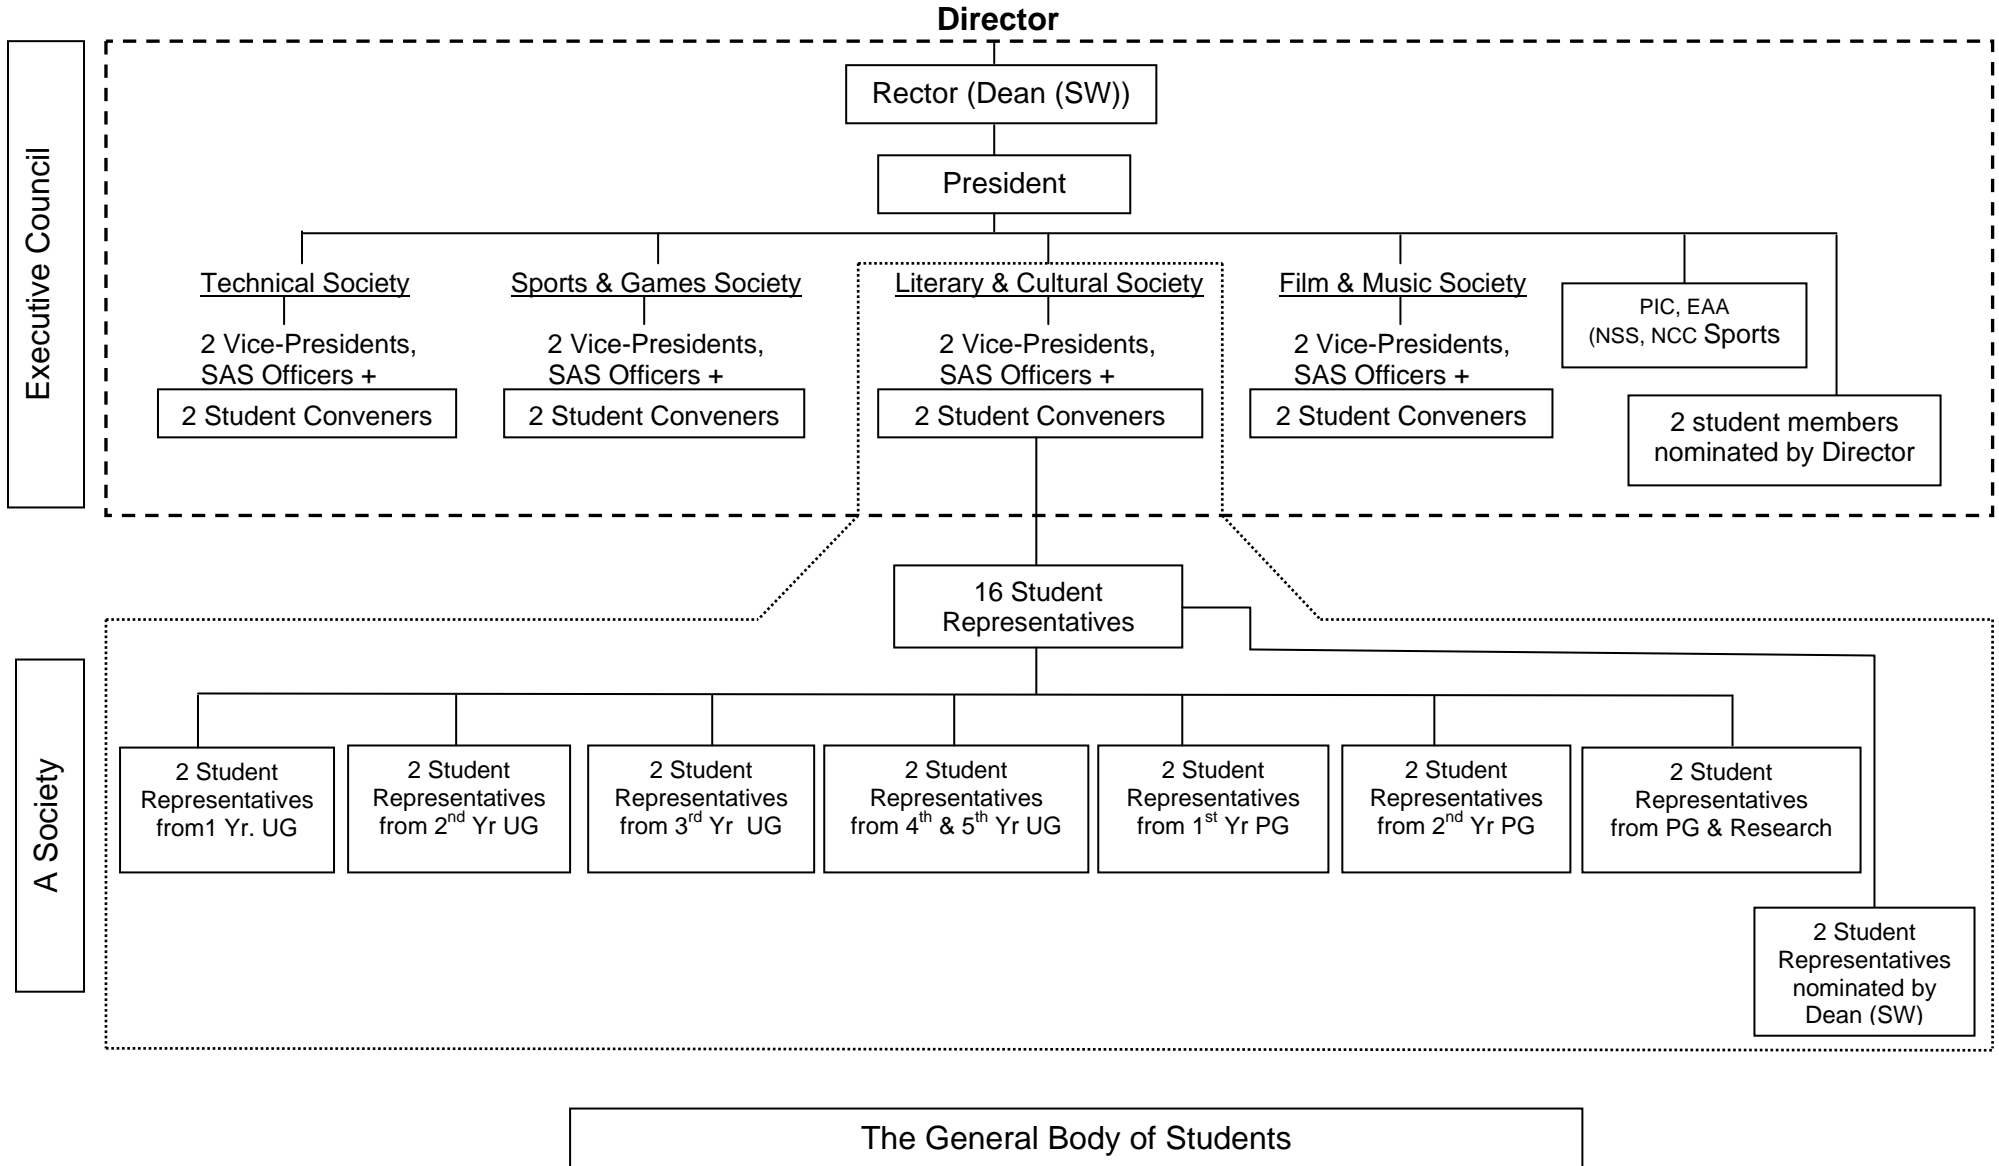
Director

Executive Council

Rector (Dean (SW))

President

Technical Society

2 Vice-Presidents, SAS Officers +

2 Student Conveners

Sports & Games Society

2 Vice-Presidents, SAS Officers +

2 Student Conveners

Literary & Cultural Society

2 Vice-Presidents, SAS Officers +

2 Student Conveners

Film & Music Society

2 Vice-Presidents, SAS Officers +

2 Student Conveners

PIC, EAA (NSS, NCC Sports

2 student members nominated by Director

A Society

16 Student Representatives

2 Student Representatives from1 Yr. UG

2 Student Representatives from $2^{nd}$ Yr UG

2 Student Representatives from $3^{rd}$ Yr UG

2 Student Representatives from $4^{th}$ & $5^{th}$ Yr UG

2 Student Representatives from $1^{st}$ Yr PG

2 Student Representatives from $2^{nd}$ Yr PG

2 Student Representatives from PG & Research

2 Student Representatives nominated by Dean (SW)

The General Body of Students